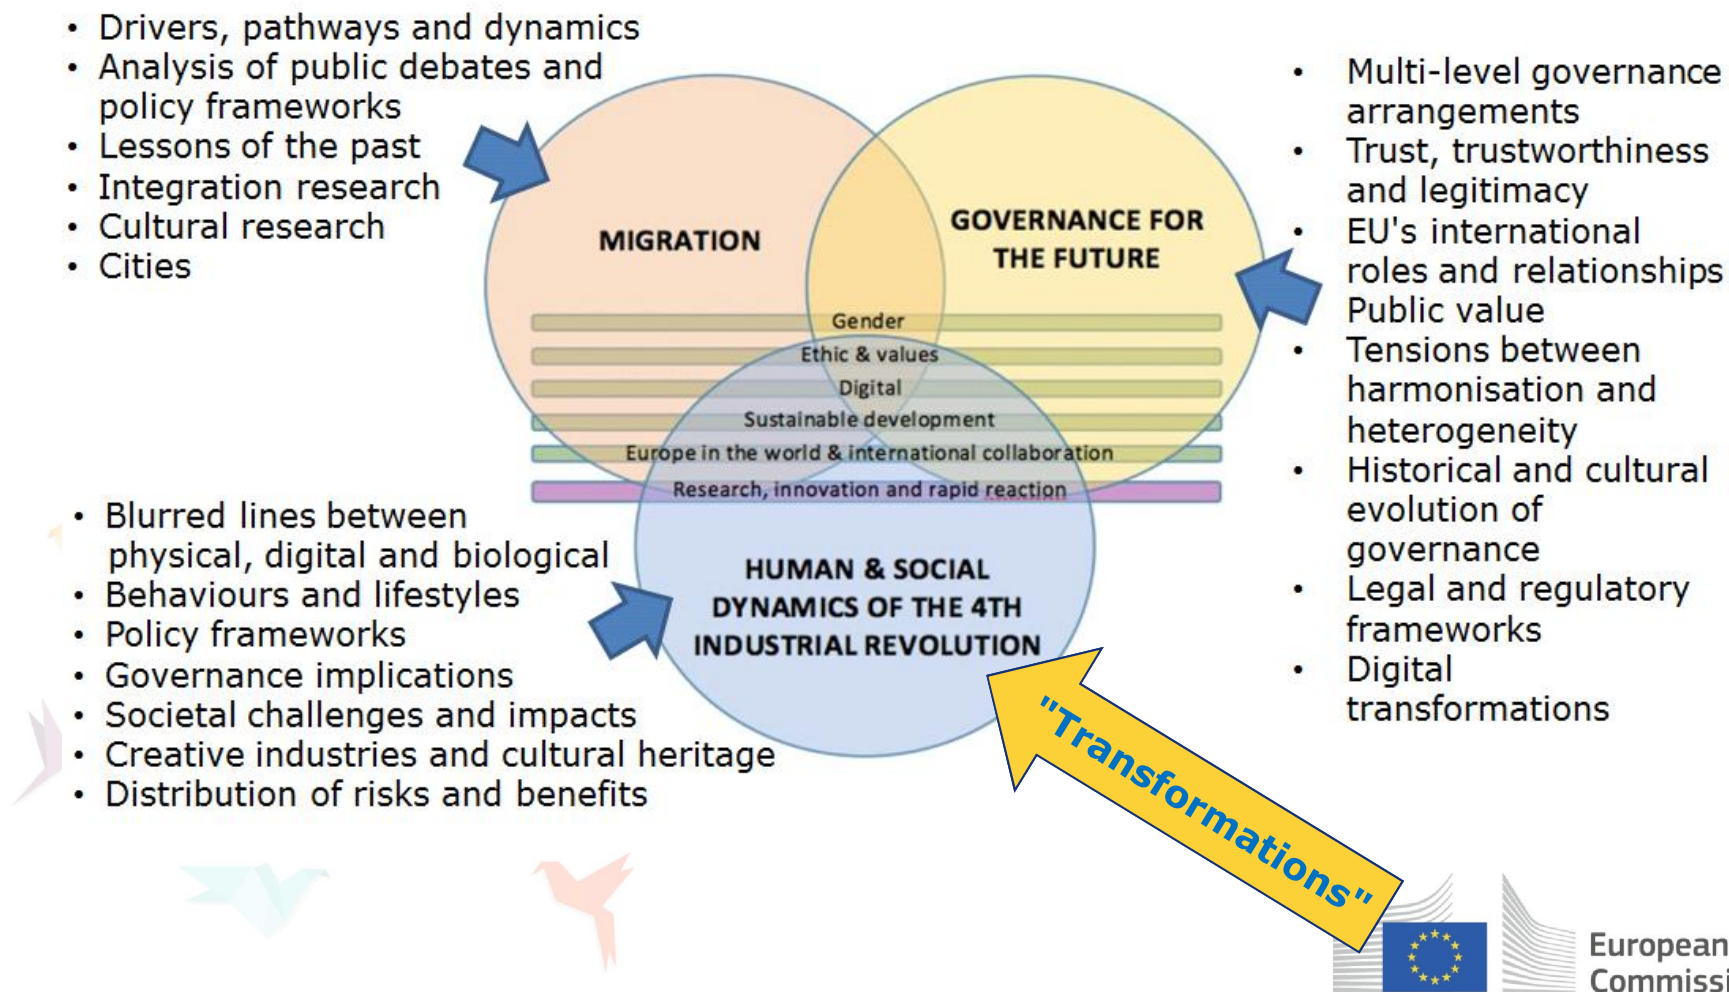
- Drivers, pathways and dynamics
- Analysis of public debates and policy frameworks
- Lessons of the past
- Integration research
- Cultural research
- Cities

MIGRATION

GOVERNANCE FOR THE FUTURE

Gender

Ethic & values

Digital

Sustainable development

Europe in the world & international collaboration

Research, innovation and rapid reaction

HUMAN & SOCIAL DYNAMICS OF THE 4TH INDUSTRIAL REVOLUTION

- Multi-level governance arrangements
- Trust, trustworthiness and legitimacy
- EU's international roles and relationships
Public value
- Tensions between harmonisation and heterogeneity
- Historical and cultural evolution of governance
- Legal and regulatory frameworks
- Digital transformations

- Blurred lines between physical, digital and biological
- Behaviours and lifestyles
- Policy frameworks
- Governance implications
- Societal challenges and impacts
- Creative industries and cultural heritage
- Distribution of risks and benefits

"Transformations"

European Commissi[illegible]